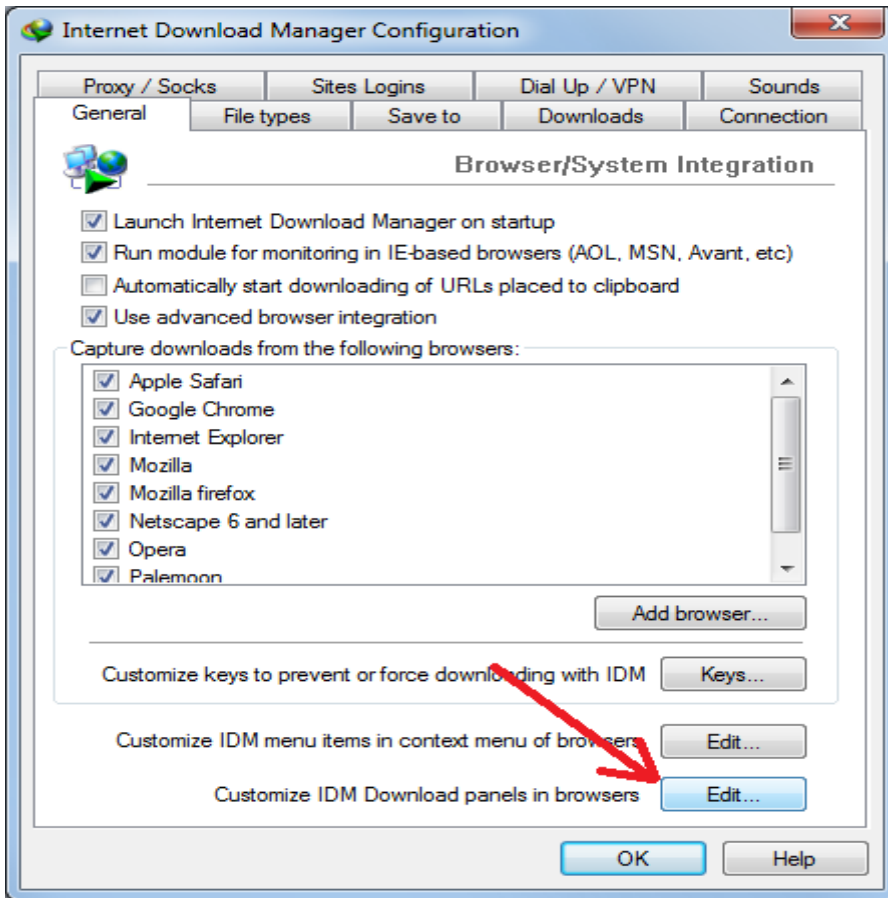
Internet Download Manager Configuration

Proxy / Socks | Sites Logins | Dial Up / VPN | Sounds
General | File types | Save to | Downloads | Connection

Browser/System Integration

Launch Internet Download Manager on startup
Run module for monitoring in IE-based browsers (AOL, MSN, Avant, etc)
Automatically start downloading of URLs placed to clipboard
Use advanced browser integration

Capture downloads from the following browsers:
Apple Safari
Google Chrome
Internet Explorer
Mozilla
Mozilla firefox
Netscape 6 and later
Opera
Palemoon

Add browser...

Customize keys to prevent or force downloading with IDM
Keys...

Customize IDM menu items in context menu of browsers
Edit...

Customize IDM Download panels in browsers
Edit...

OK
Help